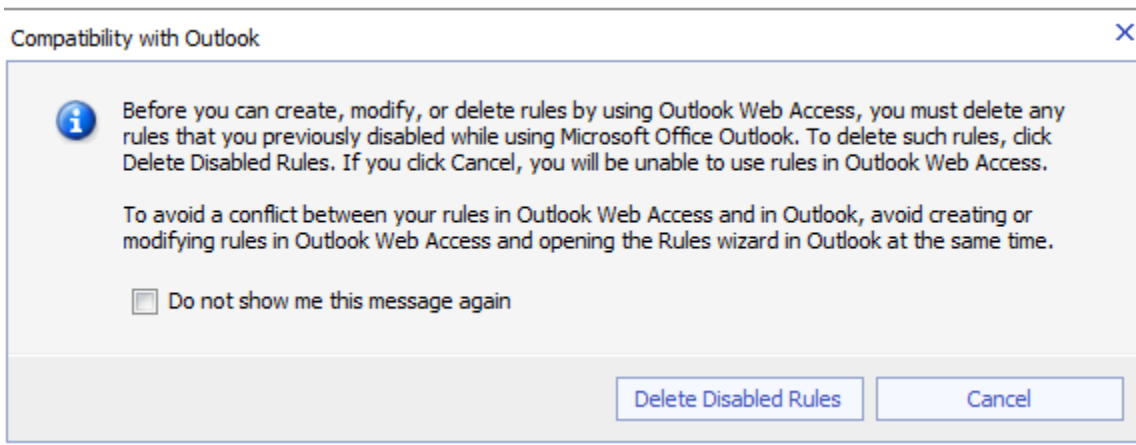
Compatibility with Outlook

×

Before you can create, modify, or delete rules by using Outlook Web Access, you must delete any rules that you previously disabled while using Microsoft Office Outlook. To delete such rules, click Delete Disabled Rules. If you click Cancel, you will be unable to use rules in Outlook Web Access.

To avoid a conflict between your rules in Outlook Web Access and in Outlook, avoid creating or modifying rules in Outlook Web Access and opening the Rules wizard in Outlook at the same time.

Do not show me this message again

Delete Disabled Rules

Cancel